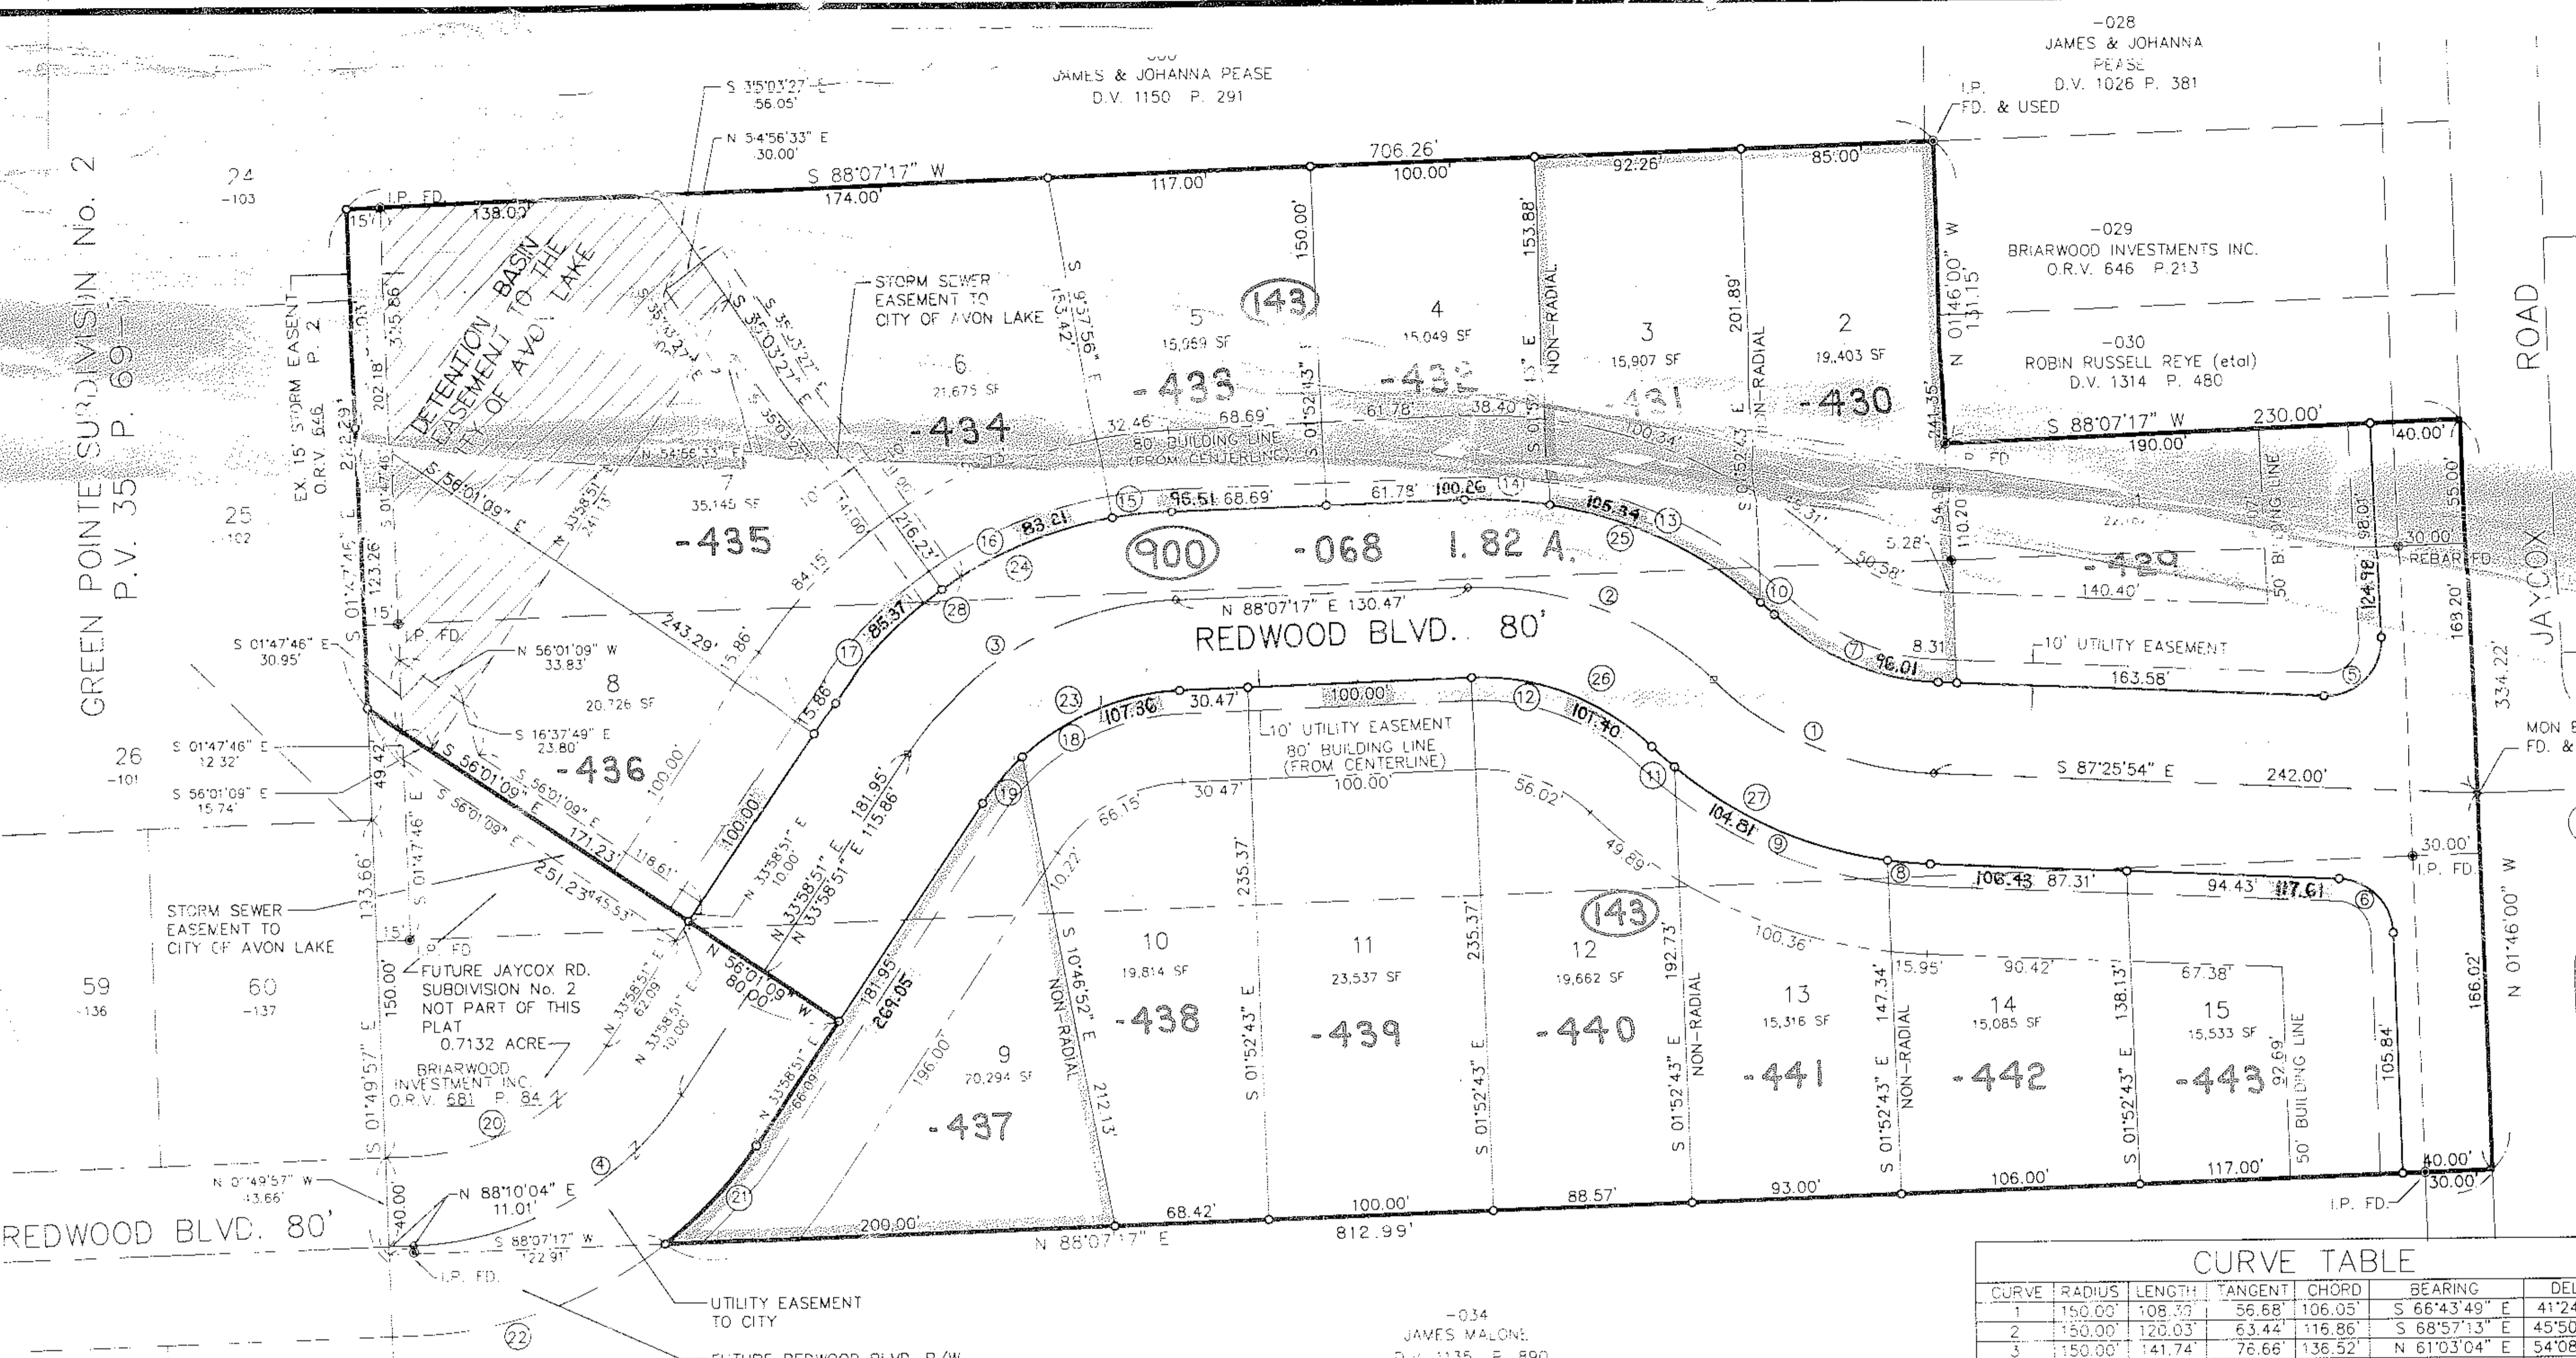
-028
JAMES & JOHANNA PEASE
D.V. 1026 P. 381

JAMES & JOHANNA PEASE
D.V. 1150 P. 291

I.P. FD. & USED

S 35°03'27" E 56.05'
N 54°56'33" E 30.00'

S 88°07'17" W
174.00'
706.26'
117.00'
100.00'
92.26'
85.00'
138.00'
I.P. FD.

GREEN POINTE SUBDIVISION No. 2
P.V. 35 P. 69

24
-103

25
-102

26
-101

59
-136

60
-137

DETENTION BASIN EASEMENT TO THE CITY OF AVON LAKE

EX. 15' STORM EASEMENT
O.R.V. 646 P. 2

STORM SEWER EASEMENT TO CITY OF AVON LAKE

-029
BRIARWOOD INVESTMENTS INC.
O.R.V. 646 P.213

-030
ROBIN RUSSELL REYE (etal)
D.V. 1314 P. 480

ROAD

JAYCOX

143

6
21,675 SF
-434

5
15,069 SF
-433

4
15,049 SF
-432

3
15,907 SF
-431

2
19,403 SF
-430

1
-429

7
35,145 SF
-435

8
20,726 SF
-436

9
70,294 SF
-437

10
19,814 SF
-438

11
23,537 SF
-439

12
19,662 SF
-440

13
15,316 SF
-441

14
15,085 SF
-442

15
15,533 SF
-443

900
-068 1.82 A.

REDWOOD BLVD. 80'

N 88°07'17" E 130.47'

80' BUILDING LINE (FROM CENTERLINE)

10' UTILITY EASEMENT

S 88°07'17" W
230.00'
190.00'
40.00'
N 01°46'00" W
131.15'
241.35'

S 87°25'54" E
242.00'

163.58'
140.40'
REBAR FD.
30.00'
I.P. FD.
168.20'
334.22'
166.02'
N 01°46'00" W

MON FD. &

50' BUILDING LINE

FUTURE JAYCOX RD. SUBDIVISION No. 2 NOT PART OF THIS PLAT
0.7132 ACRE
BRIARWOOD INVESTMENT INC.
O.R.V. 681 P. 84

S 01°47'46" E 30.95'
N 56°01'09" W 33.83'
S 16°37'49" E 23.80'
S 01°47'46" E 12.32'
S 56°01'09" E 15.74'
N 01°49'57" W 43.66'
N 88°10'04" E 11.01'
S 88°07'17" W 122.91'

REDWOOD BLVD. 80'

N 88°07'17" E
200.00'
68.42'
100.00'
812.99'
88.57'
93.00'
106.00'
117.00'
40.00'
30.00'
I.P. FD.

UTILITY EASEMENT TO CITY

FUTURE REDWOOD BLVD. R/W

-034
JAMES MALONE
D.V. 1135 P. 890

CURVE TABLE

| CURVE | RADIUS | LENGTH | TANGENT | CHORD | BEARING | DEL |
|---|---|---|---|---|---|---|
| 1 | 150.00' | 108.39' | 56.68' | 106.05' | S 66°43'49" E | 41°24 |
| 2 | 150.00' | 120.03' | 63.44' | 116.86' | S 68°57'13" E | 45°50 |
| 3 | 150.00' | 141.74' | 76.66' | 136.52' | N 61°03'04" E | 54°08 |